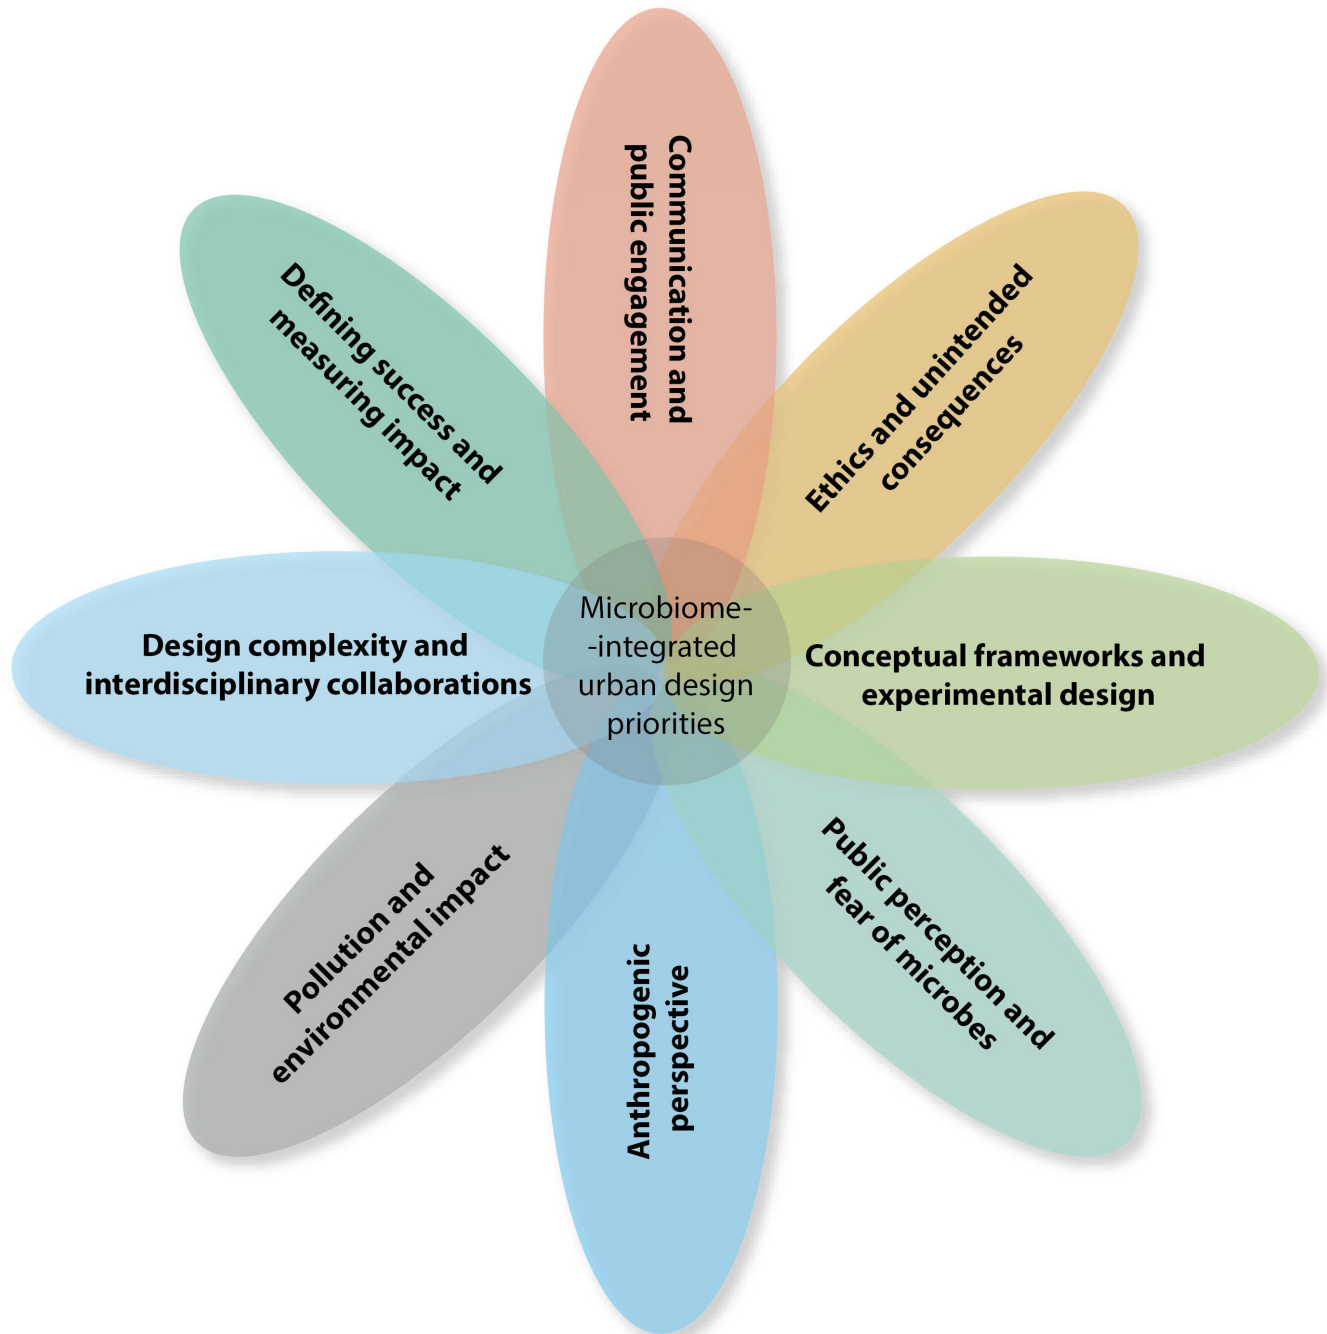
Microbiome-
-integrated urban design priorities

Communication and public engagement

Ethics and unintended consequences

Conceptual frameworks and experimental design

Public perception and fear of microbes

Anthropogenic perspective

Pollution and environmental impact

Design complexity and interdisciplinary collaborations

Defining success and measuring impact